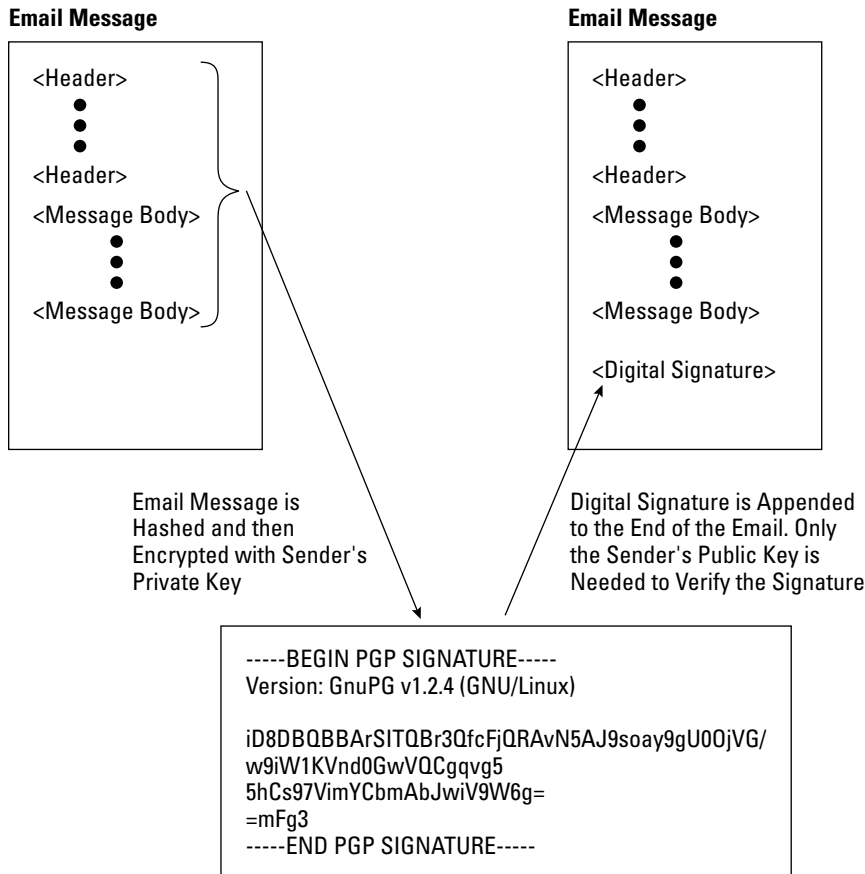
Email Message

<Header>

<Header>

<Message Body>

<Message Body>

Email Message

<Header>

<Header>

<Message Body>

<Message Body>

<Digital Signature>

Email Message is Hashed and then Encrypted with Sender's Private Key

Digital Signature is Appended to the End of the Email. Only the Sender's Public Key is Needed to Verify the Signature

-----BEGIN PGP SIGNATURE-----
Version: GnuPG v1.2.4 (GNU/Linux)

iD8DBQBBArSITQBr3QfcFjQRAvN5AJ9soay9gU0OjVG/
w9iW1KVnd0GwVQCgqvg5
5hCs97VimYCbmAbJwiV9W6g=
=mFg3
-----END PGP SIGNATURE-----